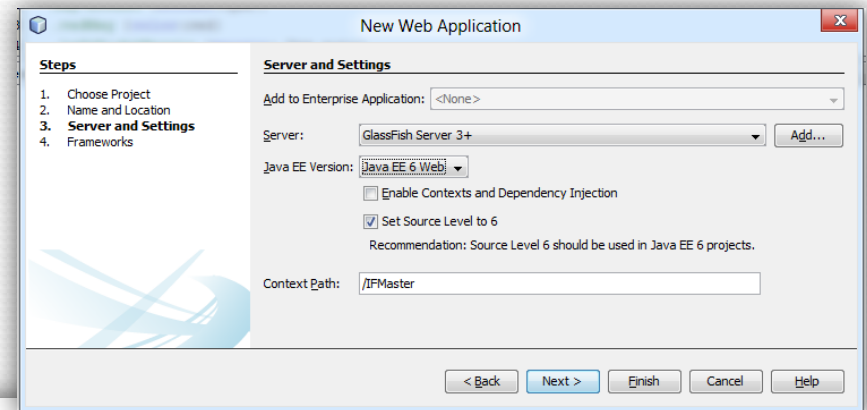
New Web Application

Steps

1. Choose Project
2. Name and Location
3. Server and Settings
4. Frameworks

Server and Settings

Add to Enterprise Application: <None>

Server: GlassFish Server 3+ Add...

Java EE Version: Java EE 6 Web

Enable Contexts and Dependency Injection

Set Source Level to 6

Recommendation: Source Level 6 should be used in Java EE 6 projects.

Context Path: /IFMaster

< Back Next > Finish Cancel Help